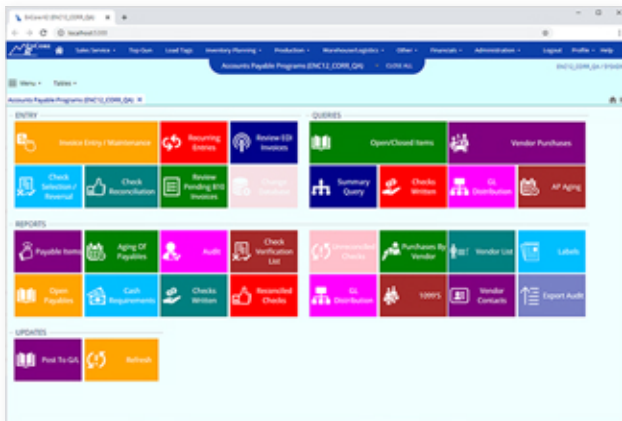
EnCore10 (ENC12_CORR_QA) ×
localhost:3333
Sales/Service ▾ Top Gun Load Tags Inventory Planning ▾ Production ▾ Warehouse/Logistics ▾ Other ▾ Financials ▾ Administration ▾ Logout Profile ▾ Help
Accounts Payable Programs (ENC12_CORR_QA) ▾ CLOSE ALL
ENC12_CORR_QA / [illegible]
Menu ▾ Tables ▾
Accounts Payable Programs (ENC12_CORR_QA) ×

ENTRY
Invoice Entry / Maintenance
Recurring Entries
Review EDI Invoices
Check Selection / Reversal
Check Reconciliation
Review Pending 810 Invoices
Change Database

QUERIES
Open/Closed Items
Vendor Purchases
Summary Query
Checks Written
GL Distribution
AP Aging

REPORTS
Payable Items
Aging Of Payables
Audit
Check Verification List
Unreconciled Checks
Purchases By Vendor
Vendor List
Labels
Open Payables
Cash Requirements
Checks Written
Reconciled Checks
GL Distribution
1099'S
Vendor Contacts
Export Audit

UPDATES
Post To G/L
Refresh